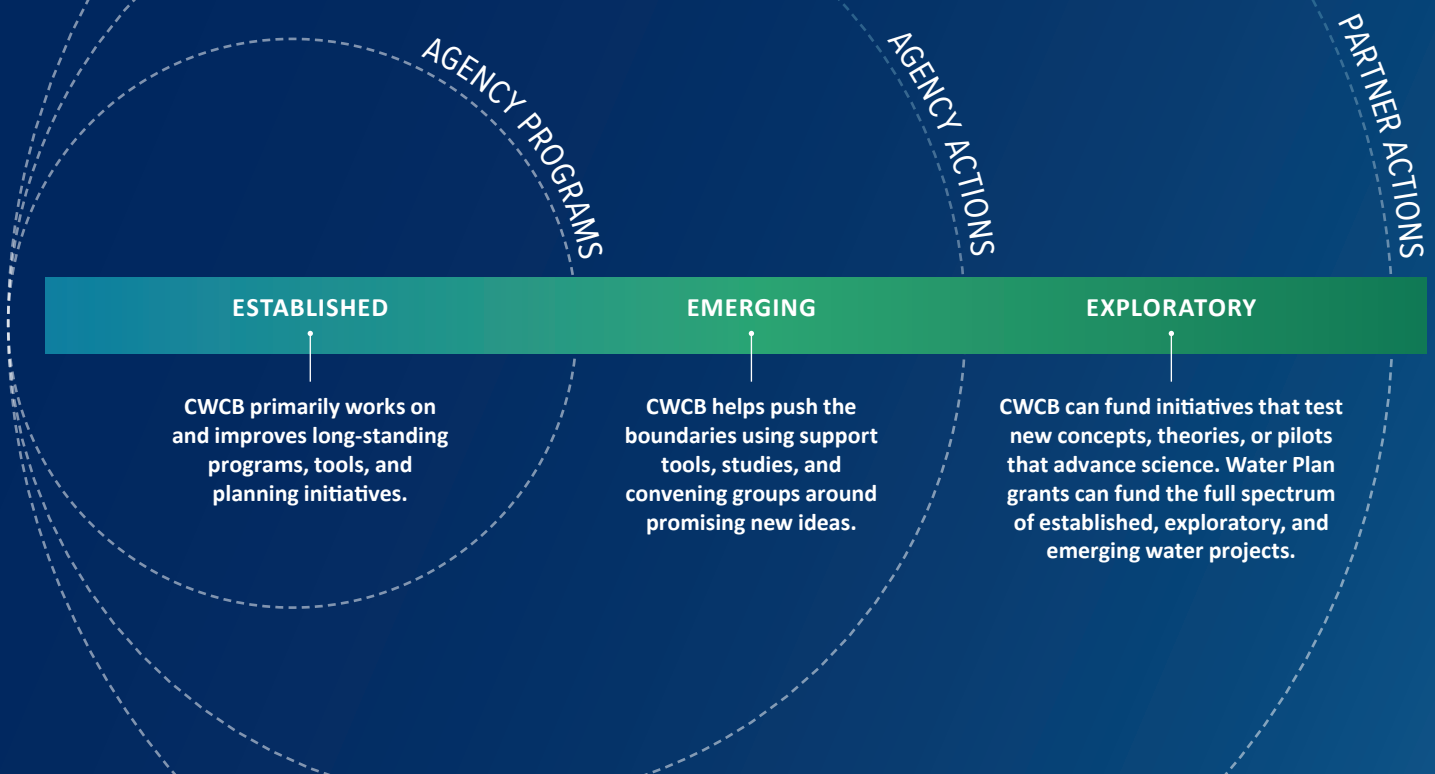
AGENCY PROGRAMS

AGENCY ACTIONS

PARTNER ACTIONS

ESTABLISHED

EMERGING

EXPLORATORY

CWCB primarily works on and improves long-standing programs, tools, and planning initiatives.

CWCB helps push the boundaries using support tools, studies, and convening groups around promising new ideas.

CWCB can fund initiatives that test new concepts, theories, or pilots that advance science. Water Plan grants can fund the full spectrum of established, exploratory, and emerging water projects.